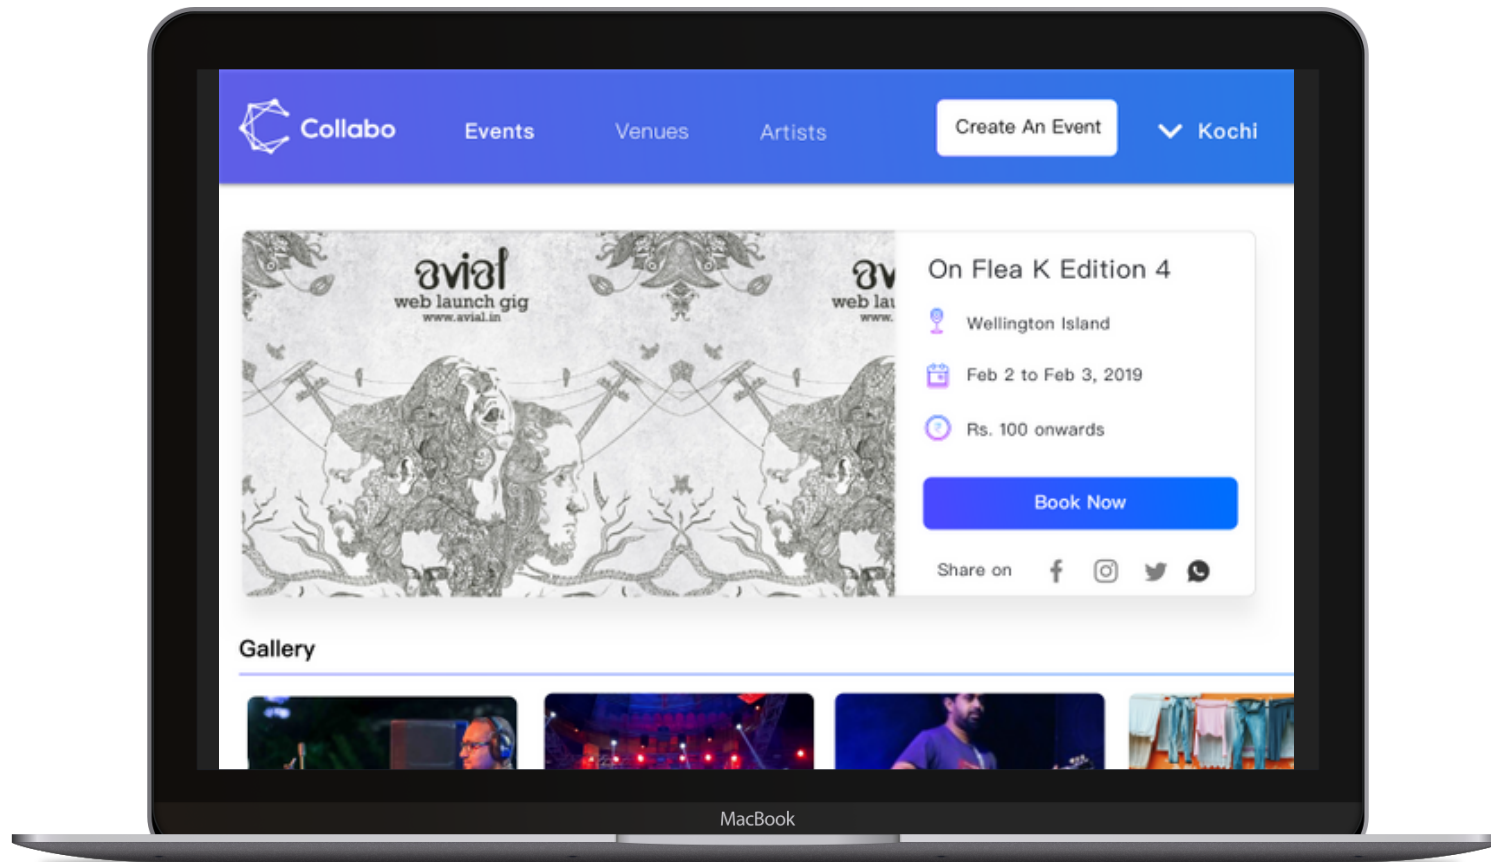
Collabo Events Venues Artists Create An Event Kochi

avial
web launch gig
www.avial.in

av
web lau
www.

On Flea K Edition 4

Wellington Island

Feb 2 to Feb 3, 2019

Rs. 100 onwards

Book Now

Share on

Gallery

MacBook